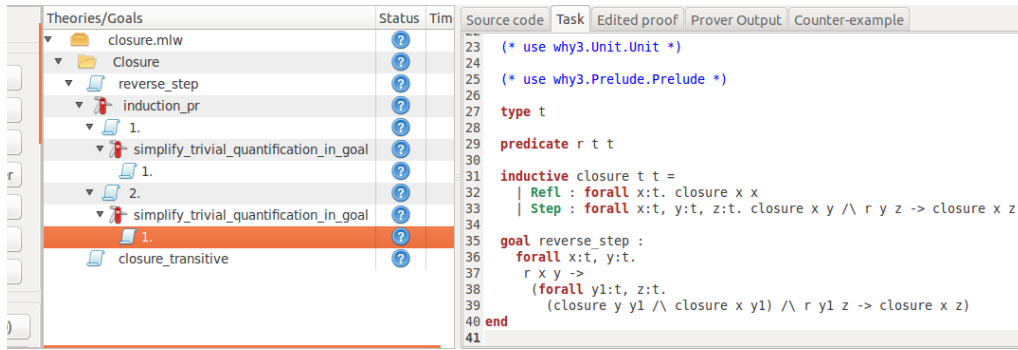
| Theories/Goals | Status | Tim |
|---|---|---|
| closure.mlw | ? | |
| Closure | ? | |
| reverse_step | ? | |
| induction_pr | ? | |
| 1. | ? | |
| simplify_trivial_quantification_in_goal | ? | |
| 1. | ? | |
| 2. | ? | |
| simplify_trivial_quantification_in_goal | ? | |
| 1. | ? | |
| closure_transitive | ? | |

r

)

Source code | Task | Edited proof | Prover Output | Counter-example

23 (* use why3.Unit.Unit *)
24
25 (* use why3.Prelude.Prelude *)
26
27 type t
28
29 predicate r t t
30
31 inductive closure t t =
32 | Refl : forall x:t. closure x x
33 | Step : forall x:t, y:t, z:t. closure x y /\ r y z -> closure x z
34
35 goal reverse_step :
36 forall x:t, y:t.
37 r x y ->
38 (forall y1:t, z:t.
39 (closure y y1 /\ closure x y1) /\ r y1 z -> closure x z)
40 end
41